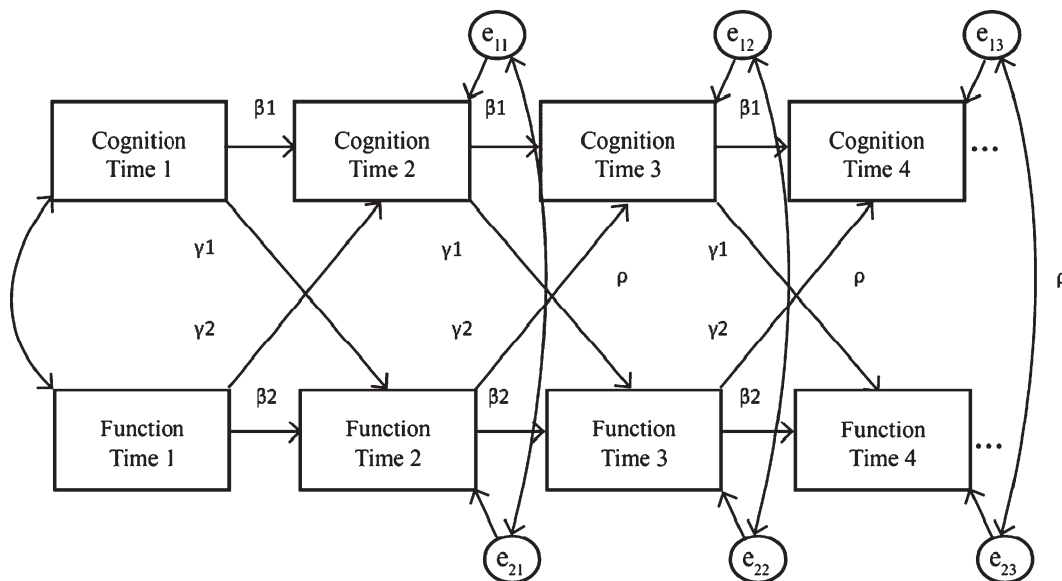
$e_{11}$ $e_{12}$ $e_{13}$

β1 β1 β1

Cognition Time 1

Cognition Time 2

Cognition Time 3

Cognition Time 4

...

γ1 γ1 γ1

ρ ρ ρ

γ2 γ2 γ2

β2 β2 β2

Function Time 1

Function Time 2

Function Time 3

Function Time 4

...

$e_{21}$ $e_{22}$ $e_{23}$